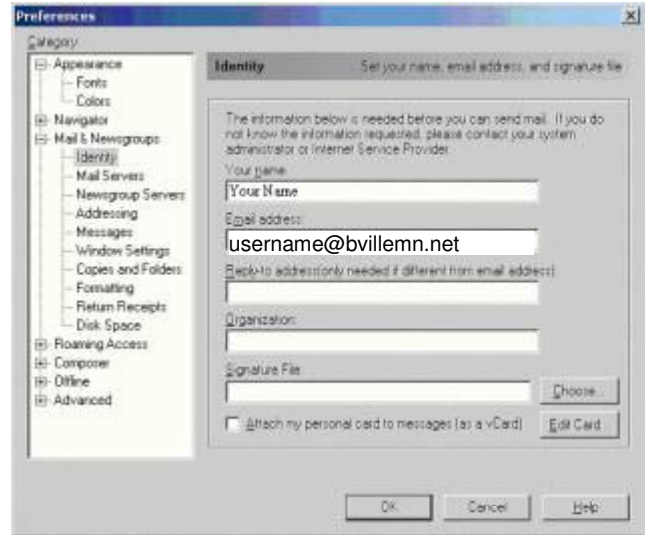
Preferences

Category

Appearance
Fonts
Colors
Navigator
Mail & Newsgroups
Identity
Mail Servers
Newsgroup Servers
Addressing
Messages
Window Settings
Copies and Folders
Formatting
Return Receipts
Disk Space
Roaming Access
Composer
Offline
Advanced

Identity

Set your name, email address, and signature file

The information below is needed before you can send mail. If you do not know the information requested, please contact your system administrator or Internet Service Provider.

Your name:

Your Name

Email address:

username@bvillemn.net

Reply-to address(only needed if different from email address):

Organization:

Signature File:

Choose...

Attach my personal card to messages (as a vCard)

Edit Card

OK

Cancel

Help